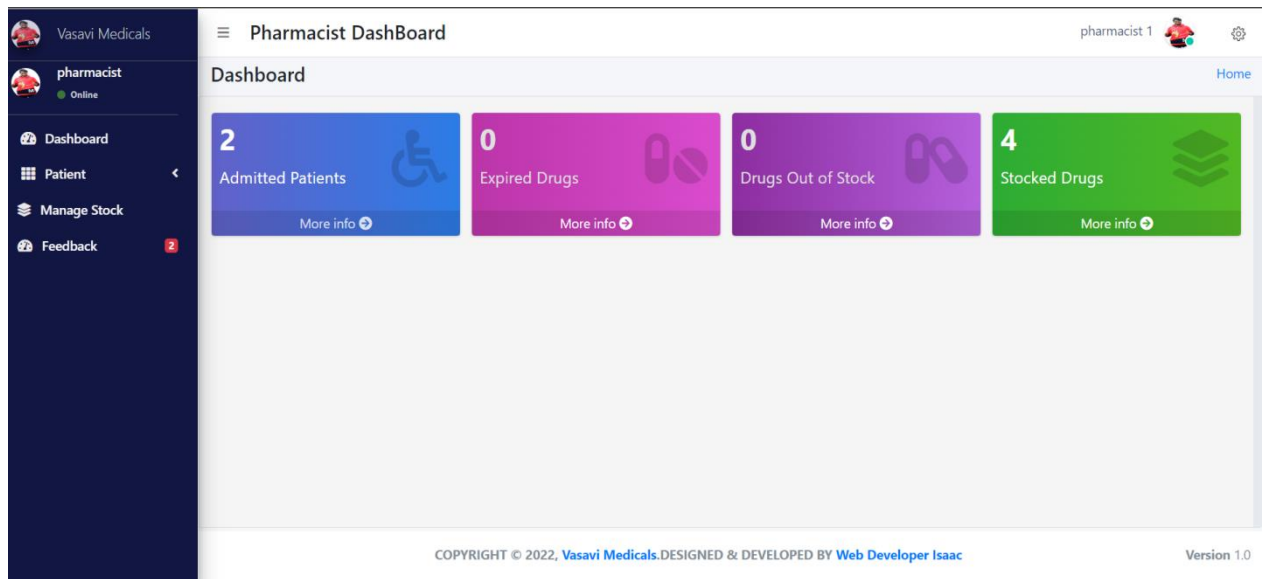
Vasavi Medicals
pharmacist
Online
Dashboard
Patient
Manage Stock
Feedback 2

≡ Pharmacist DashBoard
pharmacist 1

Dashboard
Home

2
Admitted Patients
More info

0
Expired Drugs
More info

0
Drugs Out of Stock
More info

4
Stocked Drugs
More info

COPYRIGHT © 2022, Vasavi Medicals.DESIGNED & DEVELOPED BY Web Developer Isaac
Version 1.0